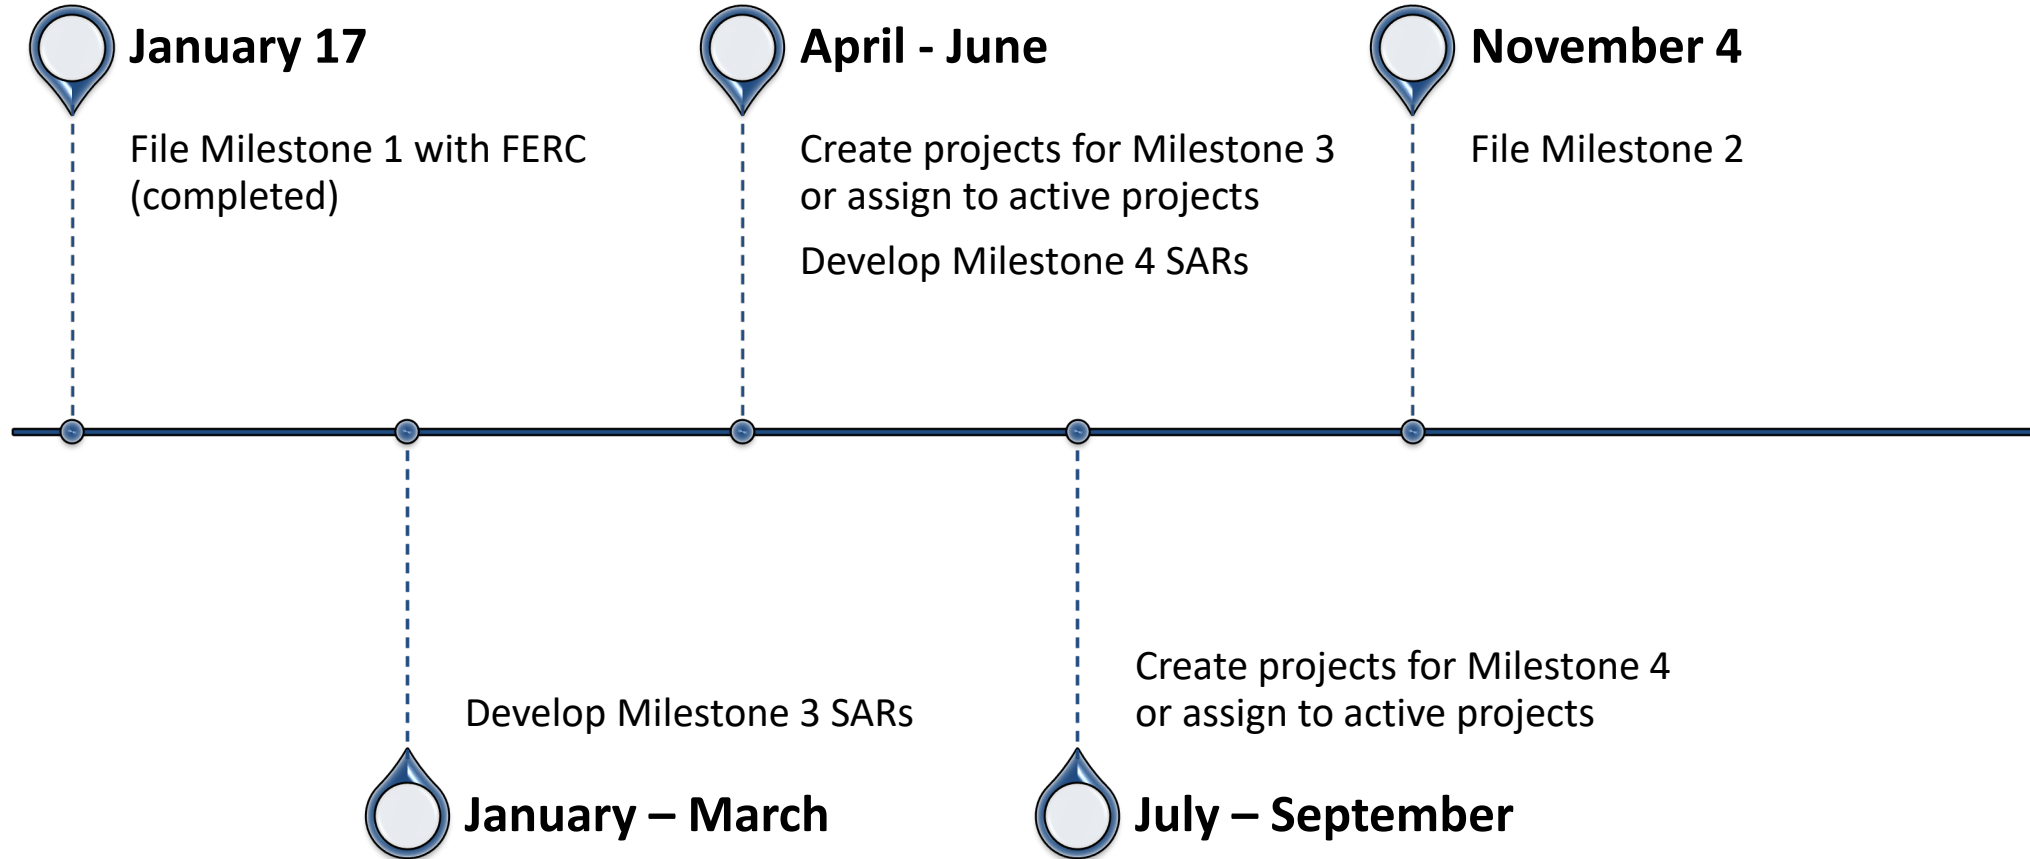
January 17

File Milestone 1 with FERC (completed)

April - June

Create projects for Milestone 3 or assign to active projects

Develop Milestone 4 SARs

November 4

File Milestone 2

Develop Milestone 3 SARs

January – March

Create projects for Milestone 4 or assign to active projects

July – September